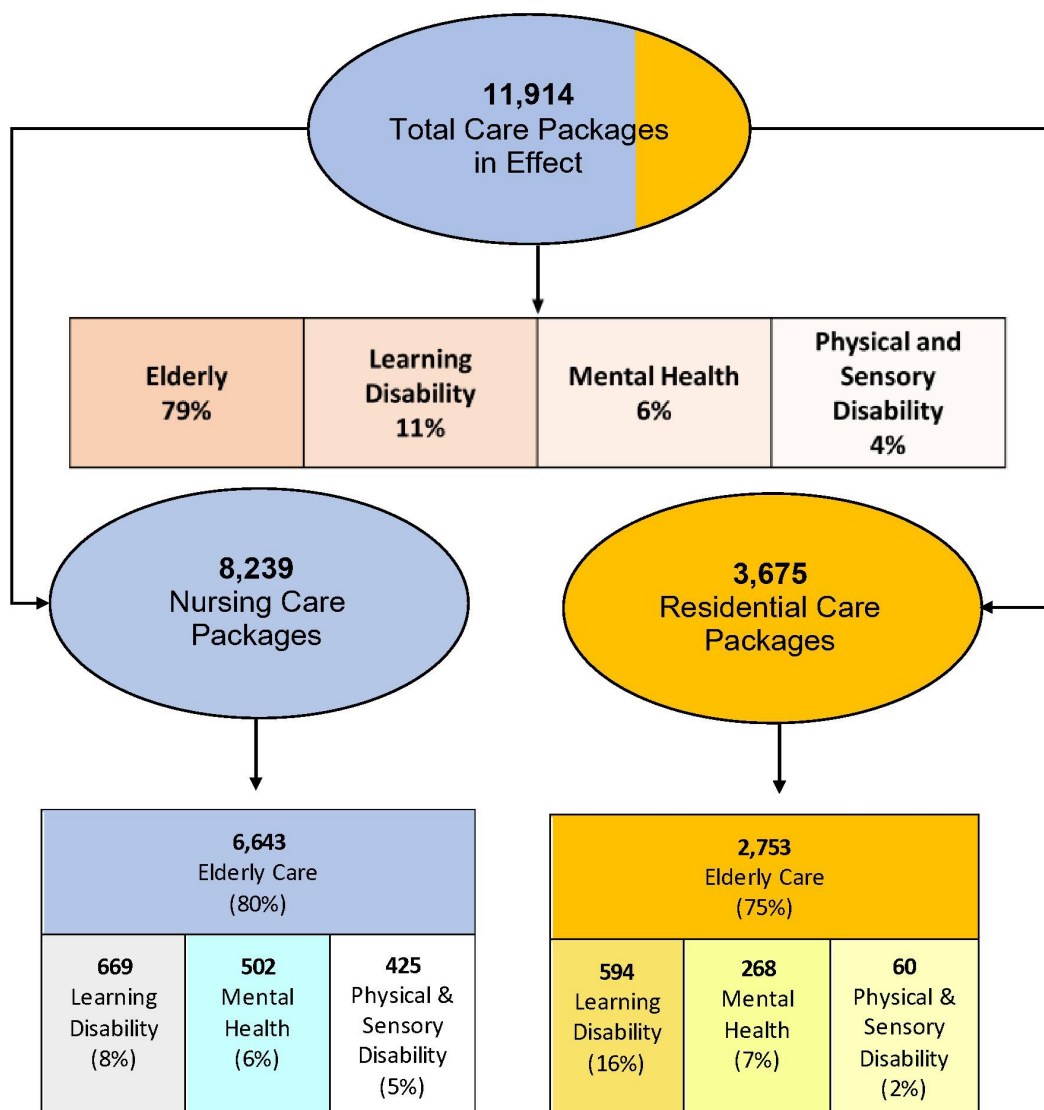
**11,914**
Total Care Packages in Effect

| Elderly 79% | Learning Disability 11% | Mental Health 6% | Physical and Sensory Disability 4% |
|---|---|---|---|

**8,239**
Nursing Care Packages

**3,675**
Residential Care Packages

| **6,643** Elderly Care (80%) | | |
|---|---|---|
| **669** Learning Disability (8%) | **502** Mental Health (6%) | **425** Physical & Sensory Disability (5%) |

| **2,753** Elderly Care (75%) | | |
|---|---|---|
| **594** Learning Disability (16%) | **268** Mental Health (7%) | **60** Physical & Sensory Disability (2%) |